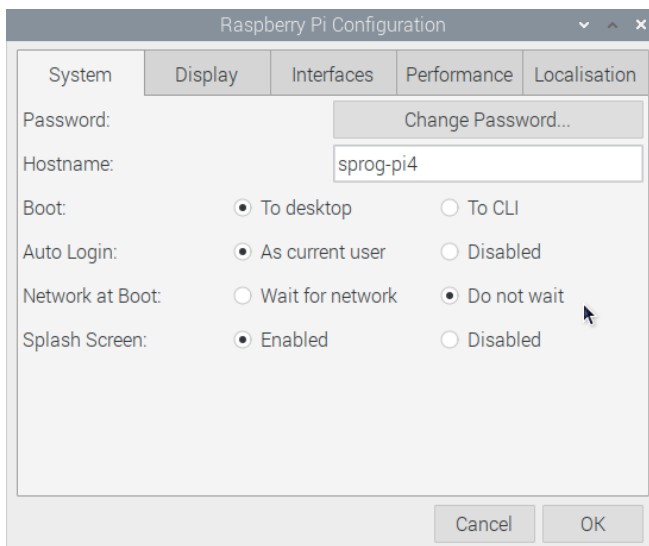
Raspberry Pi Configuration

System | Display | Interfaces | Performance | Localisation

Password: Change Password...

Hostname: sprog-pi4

Boot: To desktop To CLI

Auto Login: As current user Disabled

Network at Boot: Wait for network Do not wait

Splash Screen: Enabled Disabled

Cancel OK